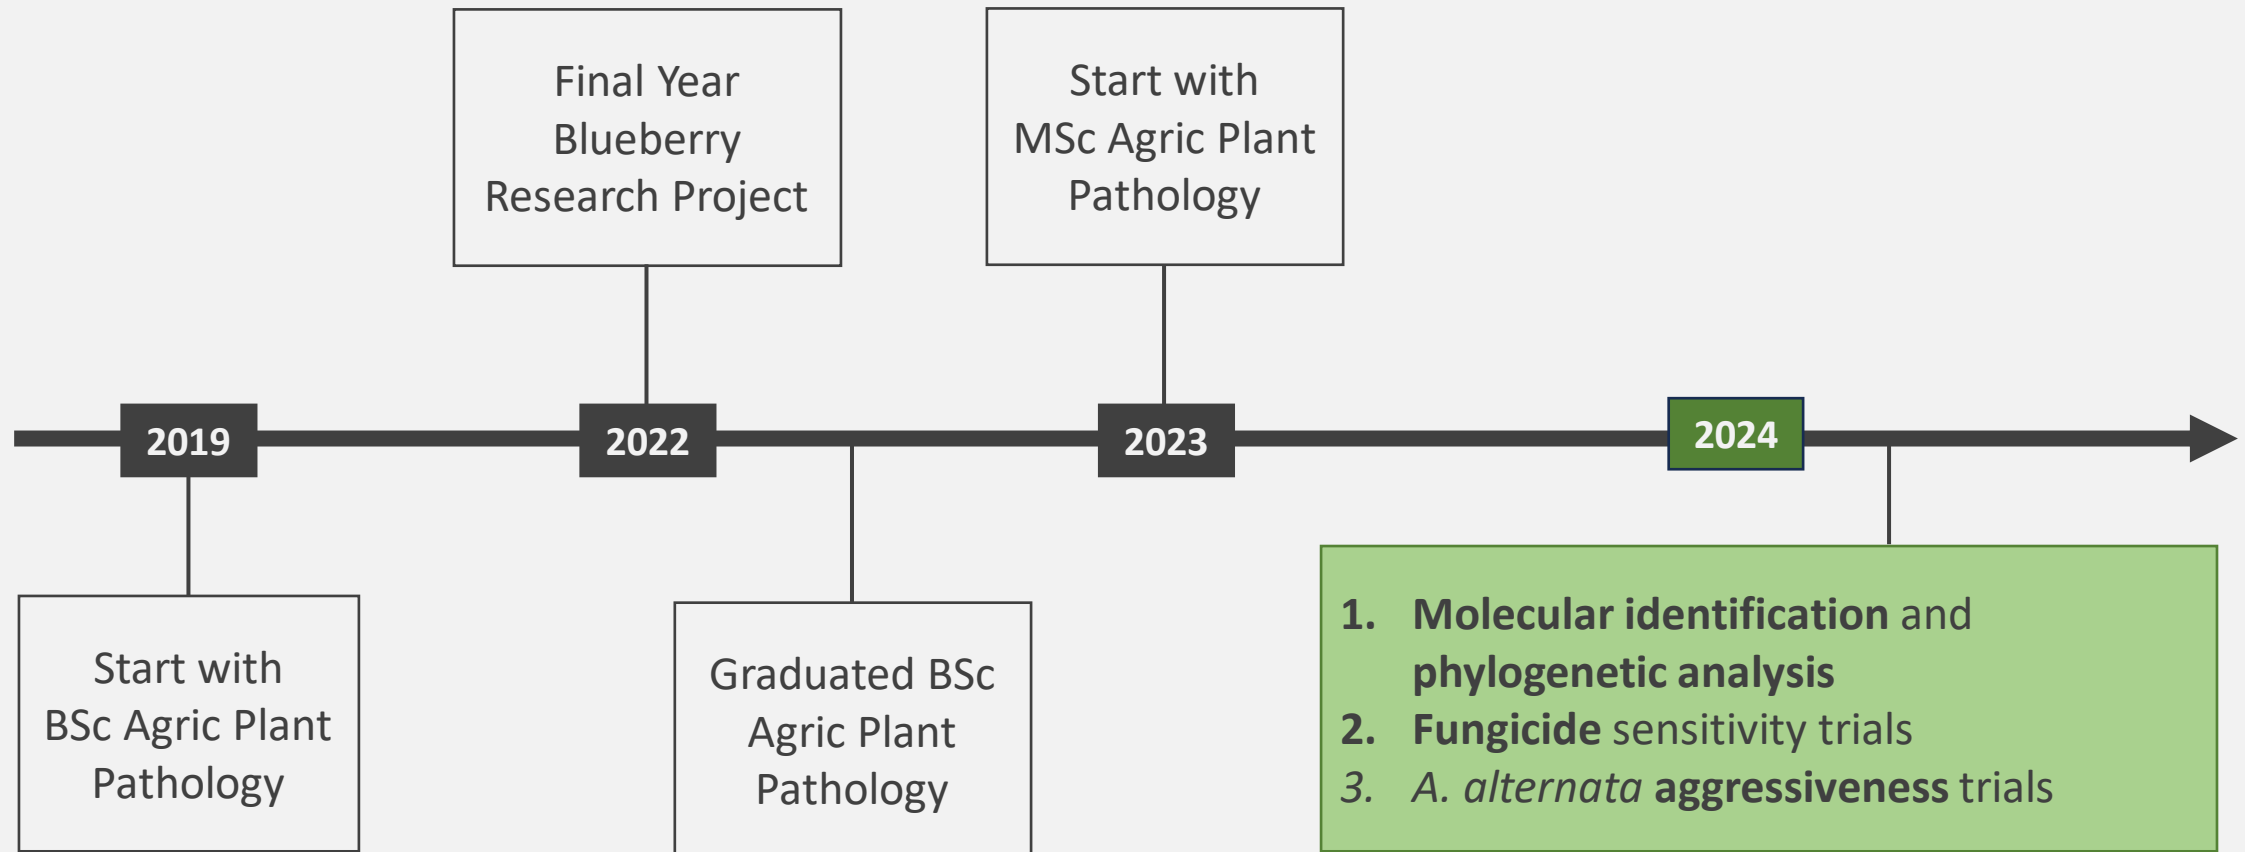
Final Year Blueberry Research Project

Start with MSc Agric Plant Pathology

2019

2022

2023

2024

Start with BSc Agric Plant Pathology

Graduated BSc Agric Plant Pathology

1. **Molecular identification** and **phylogenetic analysis**
2. **Fungicide** sensitivity trials
3. *A. alternata* **aggressiveness** trials